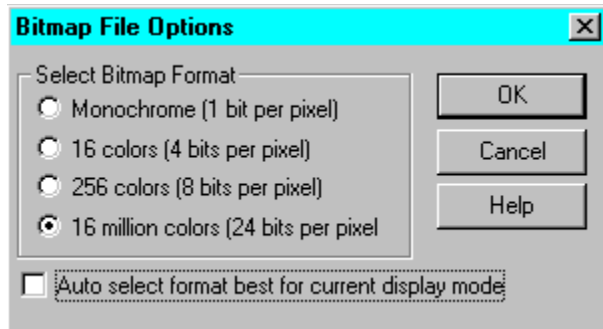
Bitmap File Options

Select Bitmap Format

Monochrome (1 bit per pixel)

16 colors (4 bits per pixel)

256 colors (8 bits per pixel)

16 million colors (24 bits per pixel

OK

Cancel

Help

Auto select format best for current display mode